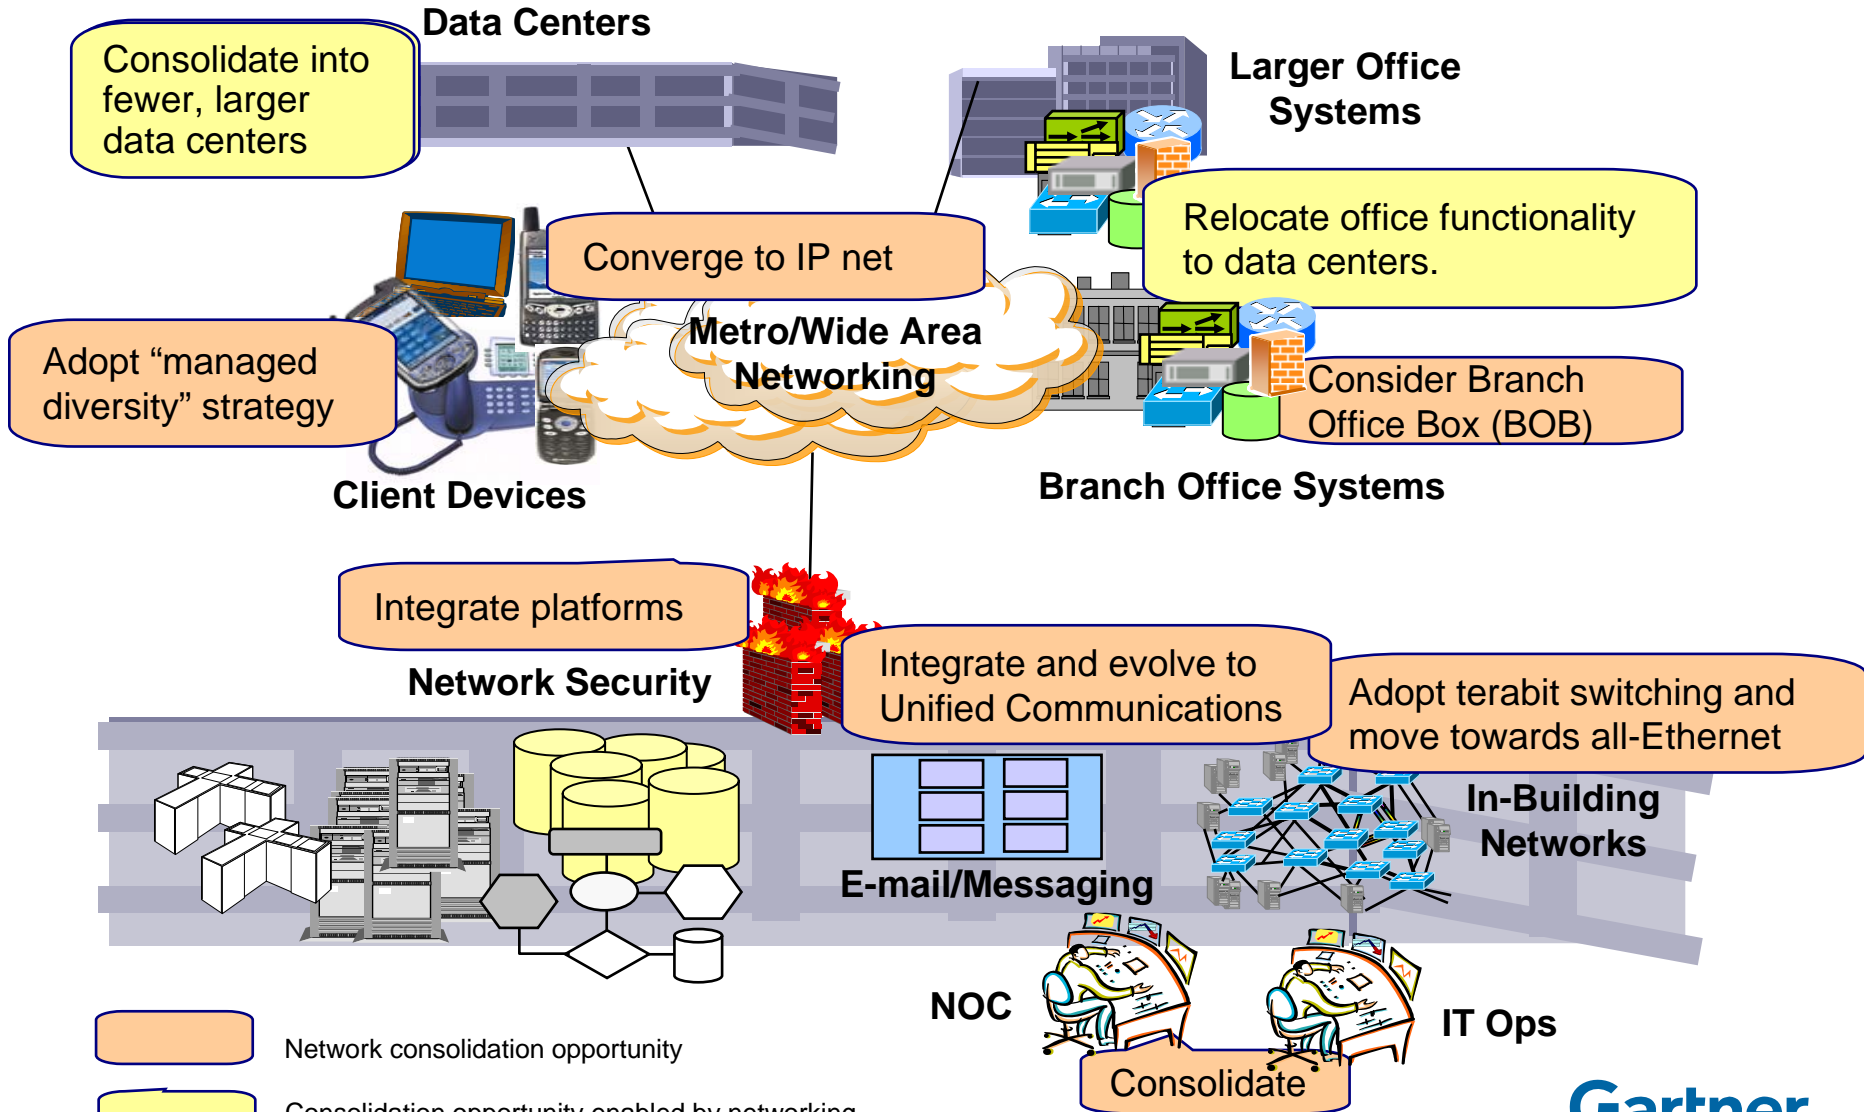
Data Centers

Consolidate into fewer, larger data centers

Larger Office Systems

Relocate office functionality to data centers.

Converge to IP net

Metro/Wide Area Networking

Adopt “managed diversity” strategy

Consider Branch Office Box (BOB)

Client Devices

Branch Office Systems

Integrate platforms

Network Security

Integrate and evolve to Unified Communications

Adopt terabit switching and move towards all-Ethernet

In-Building Networks

E-mail/Messaging

NOC

IT Ops

Consolidate

Network consolidation opportunity

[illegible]

Gartner